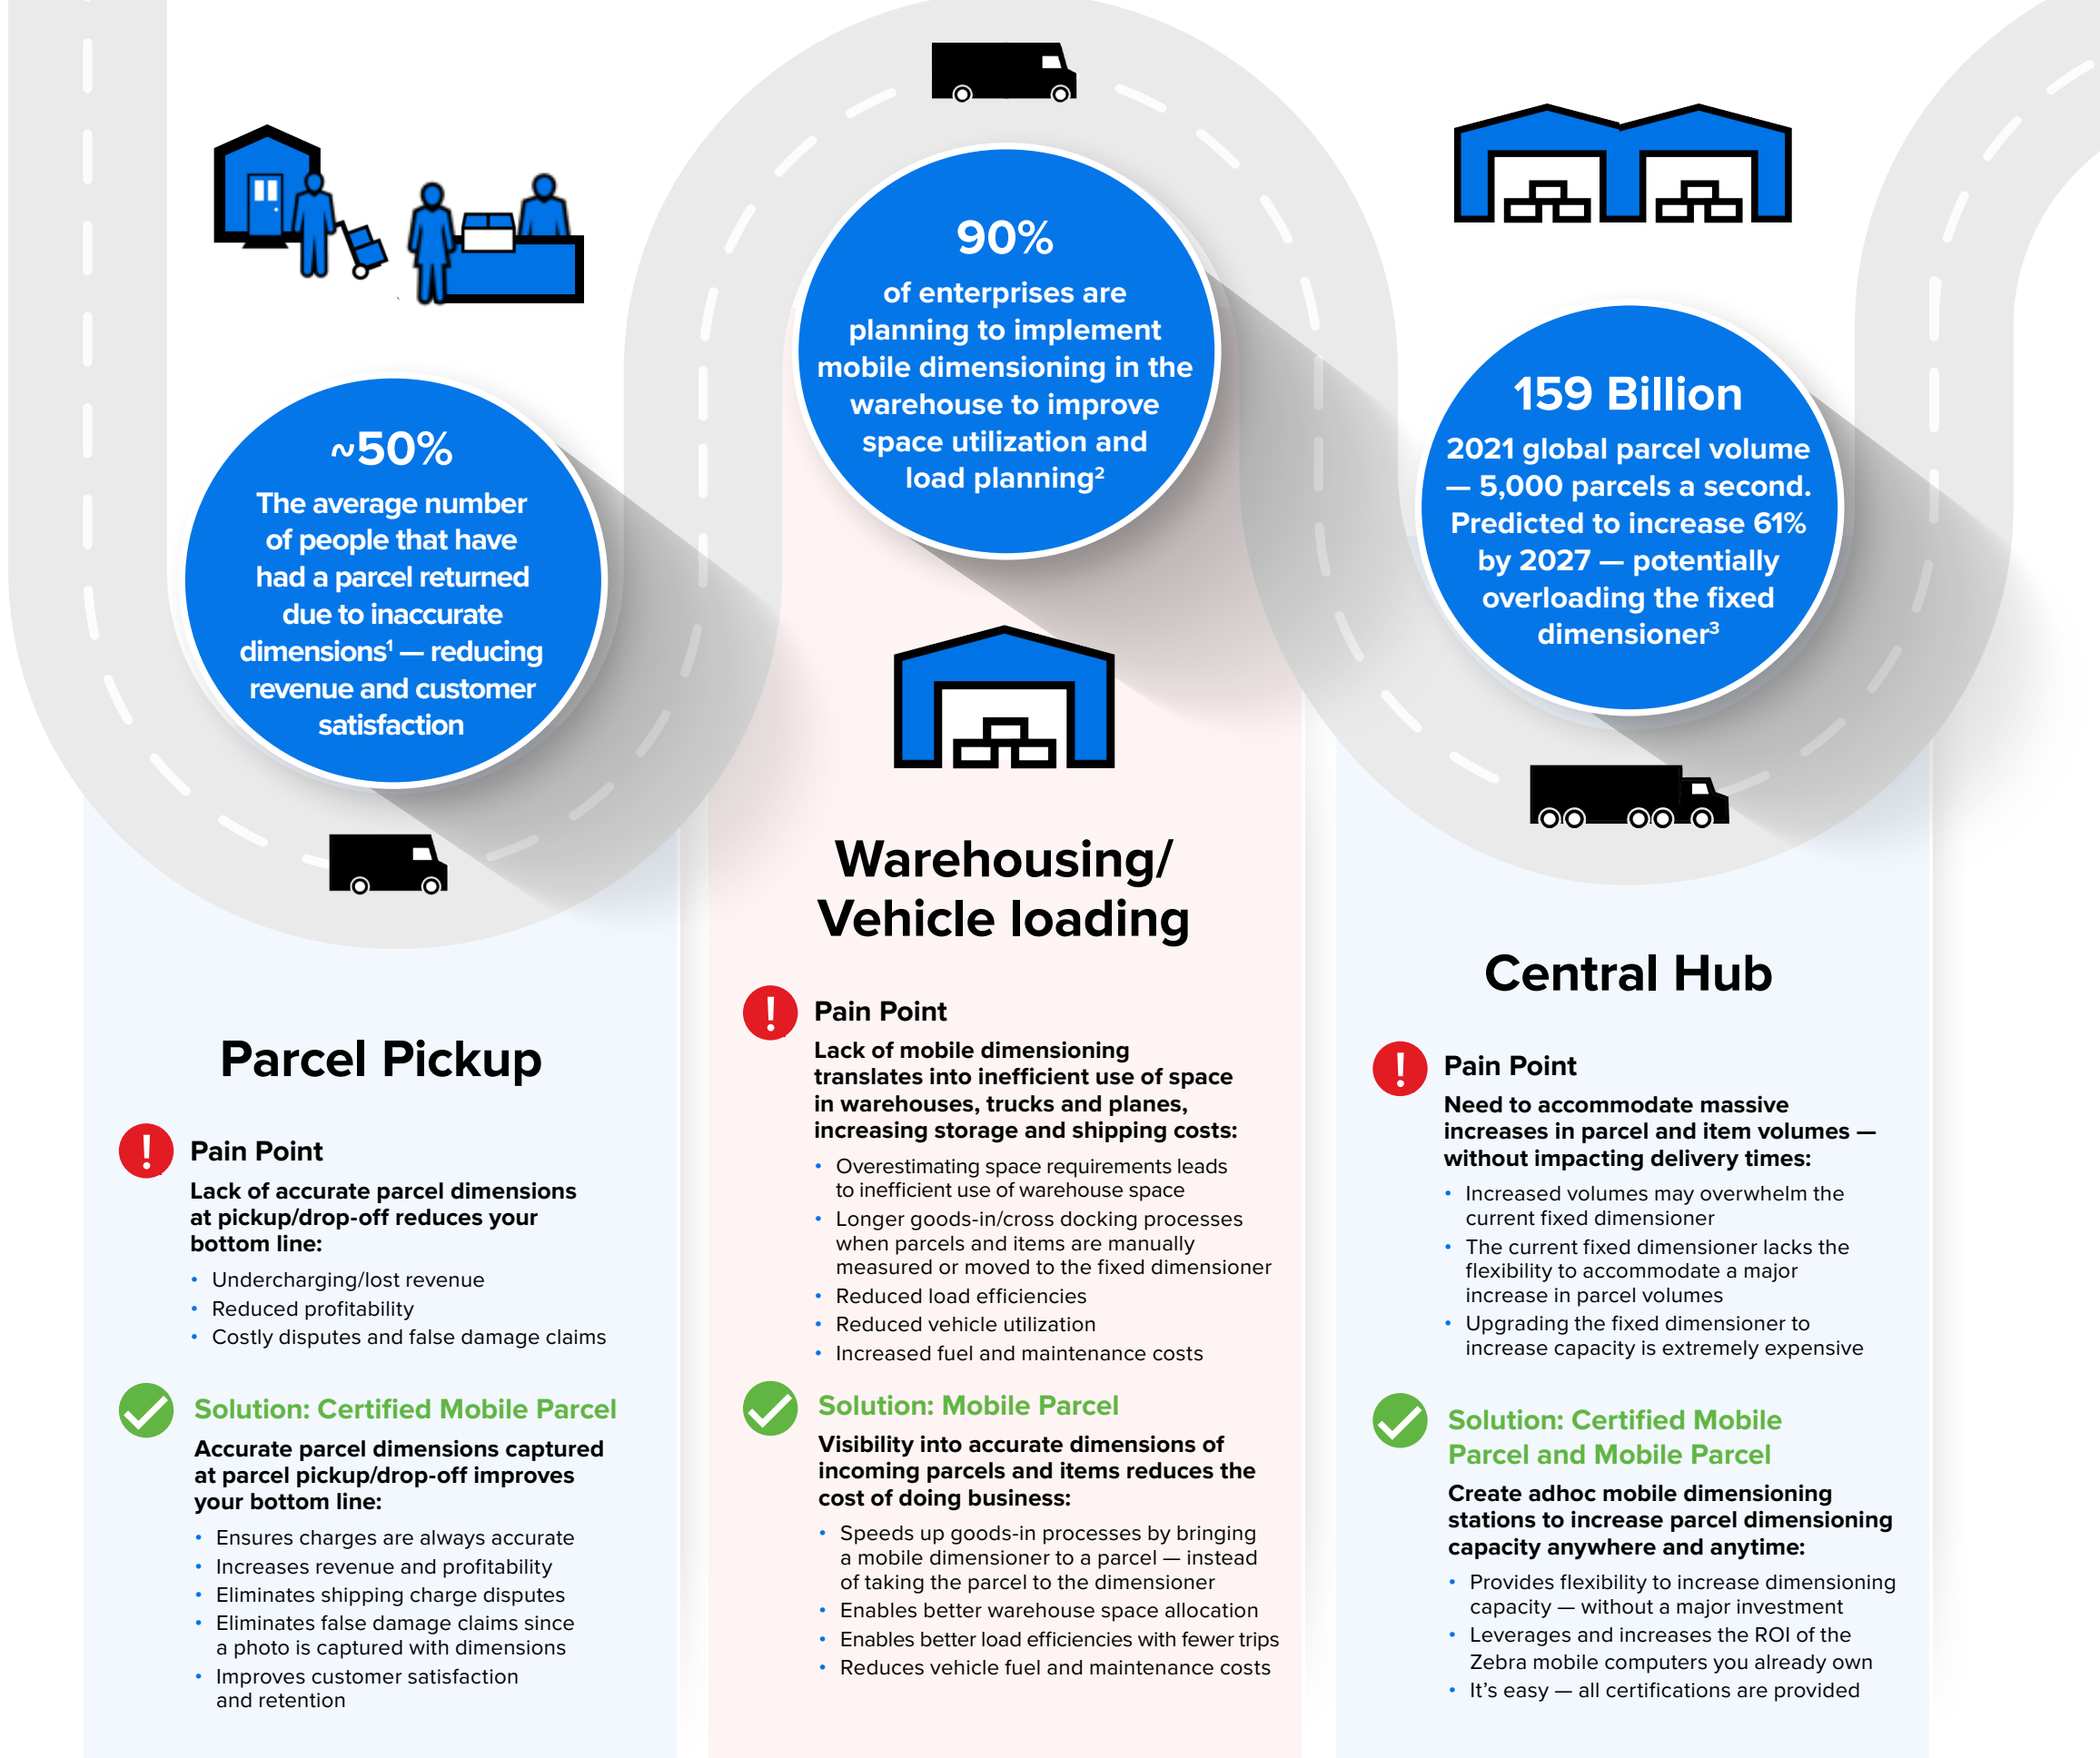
~50%
The average number of people that have had a parcel returned due to inaccurate dimensions¹ — reducing revenue and customer satisfaction

Parcel Pickup

Pain Point
Lack of accurate parcel dimensions at pickup/drop-off reduces your bottom line:
• Undercharging/lost revenue
• Reduced profitability
• Costly disputes and false damage claims

Solution: Certified Mobile Parcel
Accurate parcel dimensions captured at parcel pickup/drop-off improves your bottom line:
• Ensures charges are always accurate
• Increases revenue and profitability
• Eliminates shipping charge disputes
• Eliminates false damage claims since a photo is captured with dimensions
• Improves customer satisfaction and retention

90%
of enterprises are planning to implement mobile dimensioning in the warehouse to improve space utilization and load planning²

Warehousing/ Vehicle loading

Pain Point
Lack of mobile dimensioning translates into inefficient use of space in warehouses, trucks and planes, increasing storage and shipping costs:
• Overestimating space requirements leads to inefficient use of warehouse space
• Longer goods-in/cross docking processes when parcels and items are manually measured or moved to the fixed dimensioner
• Reduced load efficiencies
• Reduced vehicle utilization
• Increased fuel and maintenance costs

Solution: Mobile Parcel
Visibility into accurate dimensions of incoming parcels and items reduces the cost of doing business:
• Speeds up goods-in processes by bringing a mobile dimensioner to a parcel — instead of taking the parcel to the dimensioner
• Enables better warehouse space allocation
• Enables better load efficiencies with fewer trips
• Reduces vehicle fuel and maintenance costs

159 Billion
2021 global parcel volume — 5,000 parcels a second. Predicted to increase 61% by 2027 — potentially overloading the fixed dimensioner³

Central Hub

Pain Point
Need to accommodate massive increases in parcel and item volumes — without impacting delivery times:
• Increased volumes may overwhelm the current fixed dimensioner
• The current fixed dimensioner lacks the flexibility to accommodate a major increase in parcel volumes
• Upgrading the fixed dimensioner to increase capacity is extremely expensive

Solution: Certified Mobile Parcel and Mobile Parcel
Create adhoc mobile dimensioning stations to increase parcel dimensioning capacity anywhere and anytime:
• Provides flexibility to increase dimensioning capacity — without a major investment
• Leverages and increases the ROI of the Zebra mobile computers you already own
• It's easy — all certifications are provided